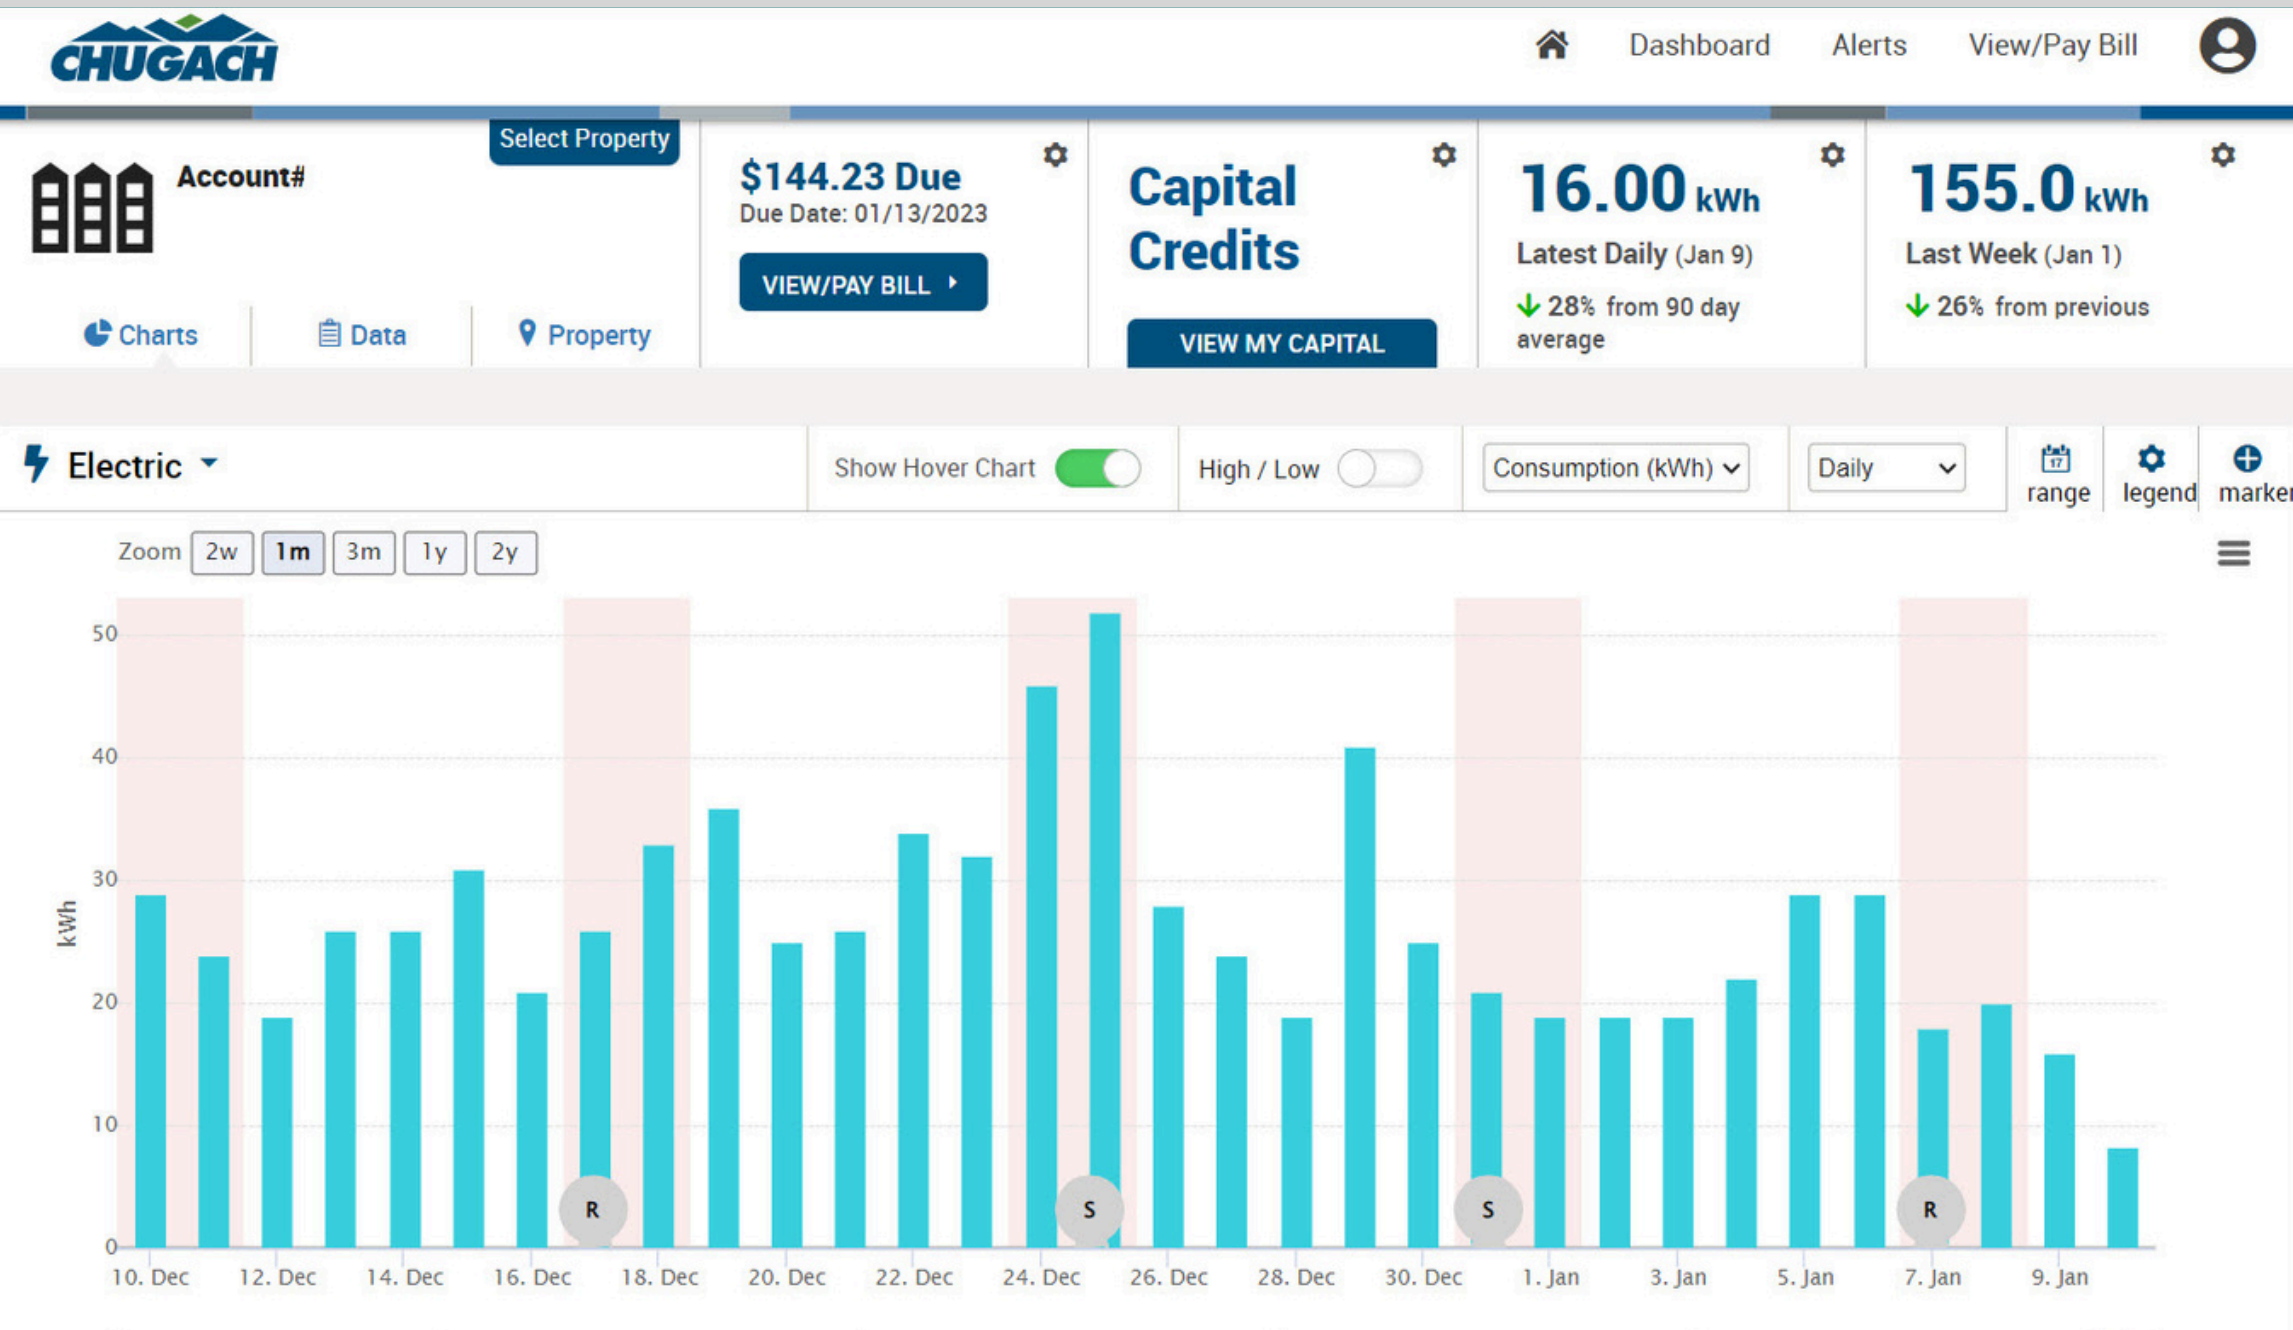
CHUGACH

Dashboard Alerts View/Pay Bill

Select Property

Account#

Charts Data Property

$144.23 Due
Due Date: 01/13/2023

VIEW/PAY BILL

Capital Credits

VIEW MY CAPITAL

16.00 kWh
Latest Daily (Jan 9)
28% from 90 day average

155.0 kWh
Last Week (Jan 1)
26% from previous

Electric

Show Hover Chart

High / Low

Consumption (kWh)

Daily

range legend marker

Zoom 2w 1m 3m 1y 2y

kWh

50
40
30
20
10
0

R S S R

10. Dec 12. Dec 14. Dec 16. Dec 18. Dec 20. Dec 22. Dec 24. Dec 26. Dec 28. Dec 30. Dec 1. Jan 3. Jan 5. Jan 7. Jan 9. Jan